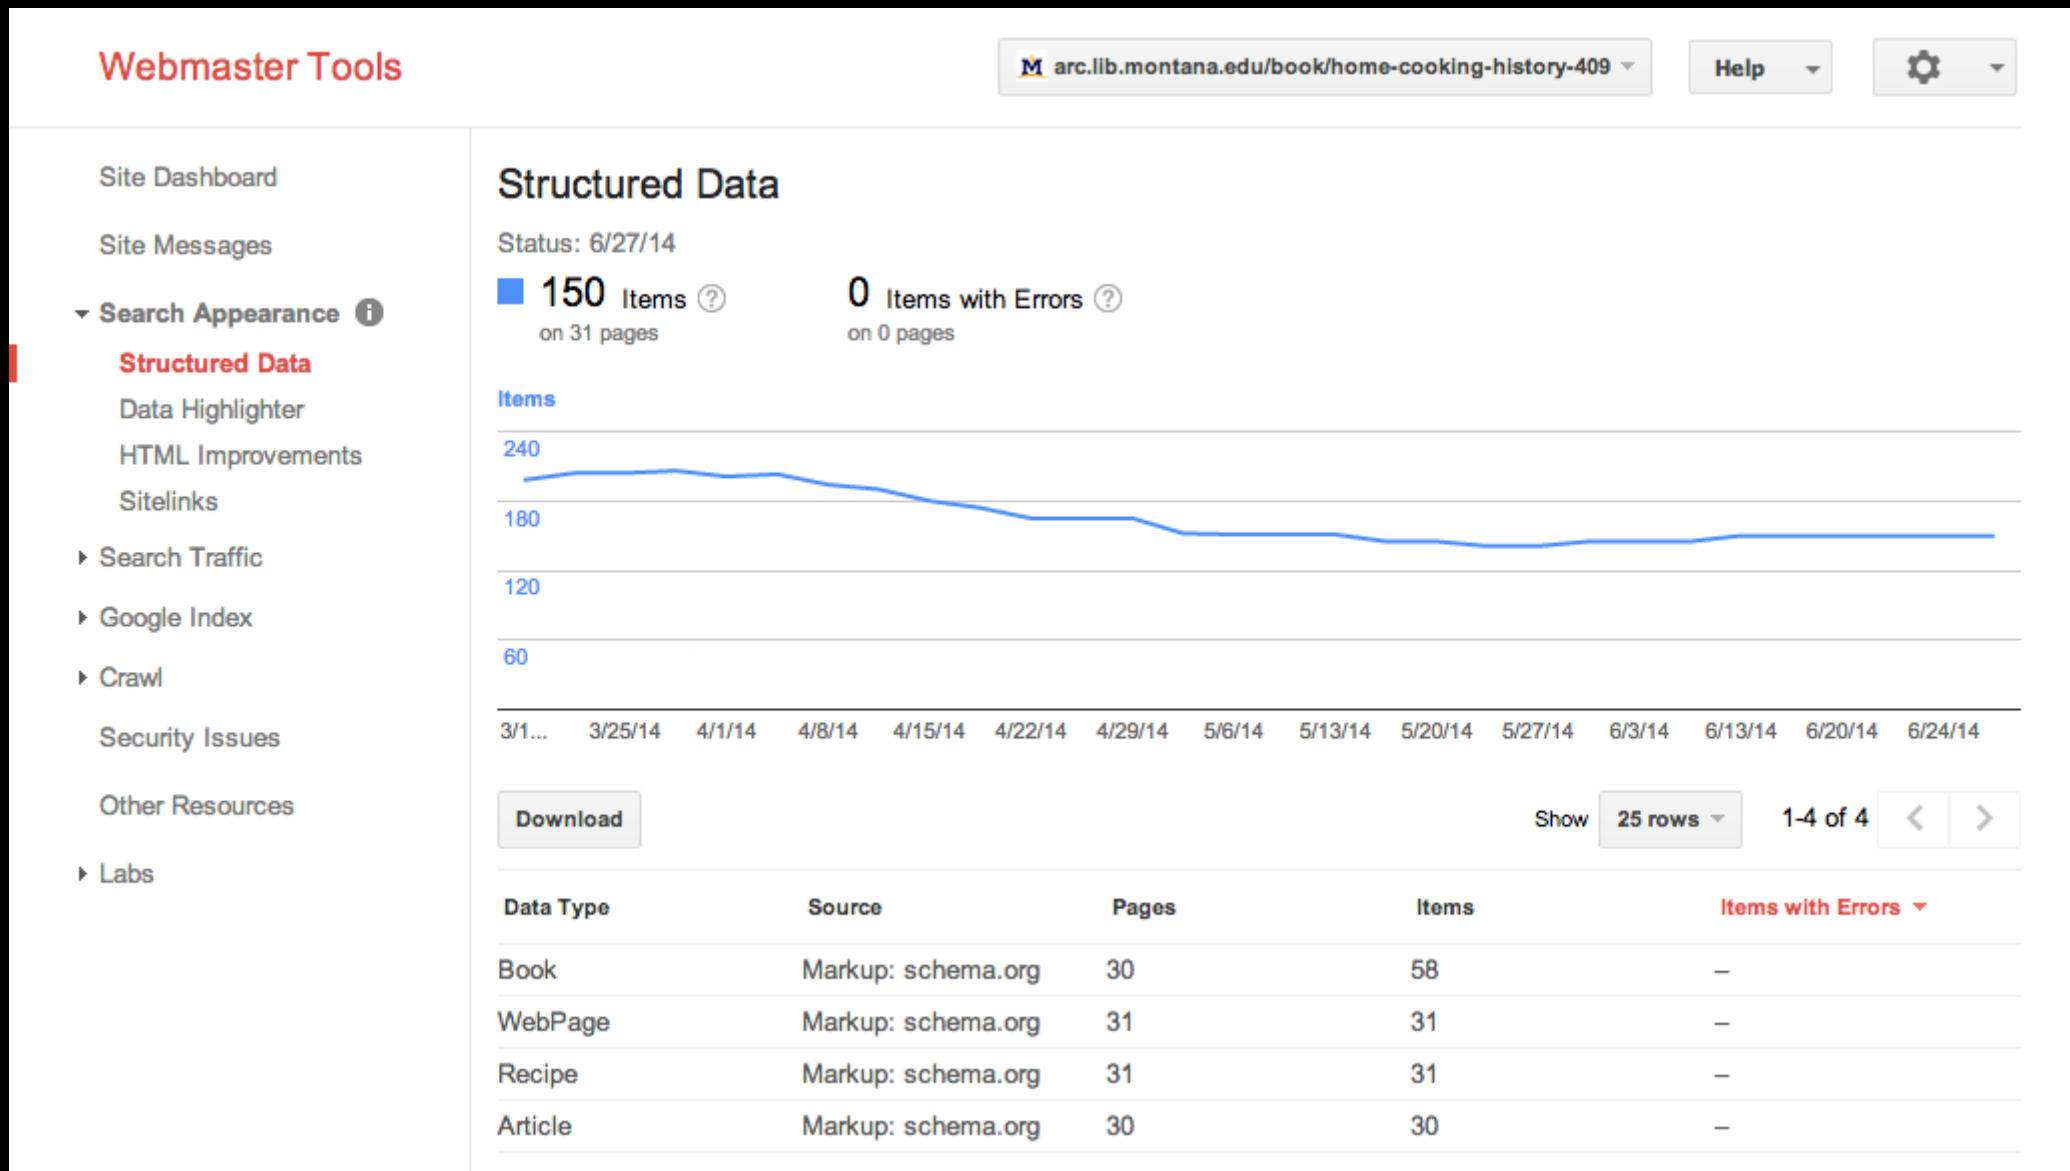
Webmaster Tools

M arc.lib.montana.edu/book/home-cooking-history-409

Help

Site Dashboard

Site Messages

Search Appearance

Structured Data

Data Highlighter

HTML Improvements

Sitelinks

Search Traffic

Google Index

Crawl

Security Issues

Other Resources

Labs

Structured Data

Status: 6/27/14

150 Items ?
on 31 pages

0 Items with Errors ?
on 0 pages

Items

240
180
120
60

3/1... 3/25/14 4/1/14 4/8/14 4/15/14 4/22/14 4/29/14 5/6/14 5/13/14 5/20/14 5/27/14 6/3/14 6/13/14 6/20/14 6/24/14

Download

Show 25 rows 1-4 of 4

| Data Type | Source | Pages | Items | Items with Errors |
|---|---|---|---|---|
| Book | Markup: schema.org | 30 | 58 | – |
| WebPage | Markup: schema.org | 31 | 31 | – |
| Recipe | Markup: schema.org | 31 | 31 | – |
| Article | Markup: schema.org | 30 | 30 | – |